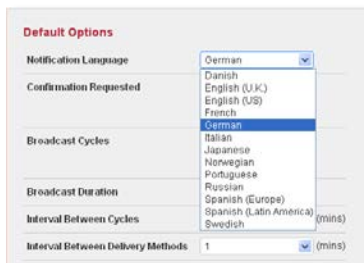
Default Options

Notification Language

German

Danish
English (U.K.)
English (US)
French
German
Italian
Japanese
Norwegian
Portuguese
Russian
Spanish (Europe)
Spanish (Latin America)
Swedish

Confirmation Requested

Broadcast Cycles

Broadcast Duration

Interval Between Cycles

(mins)

Interval Between Delivery Methods

1

(mins)